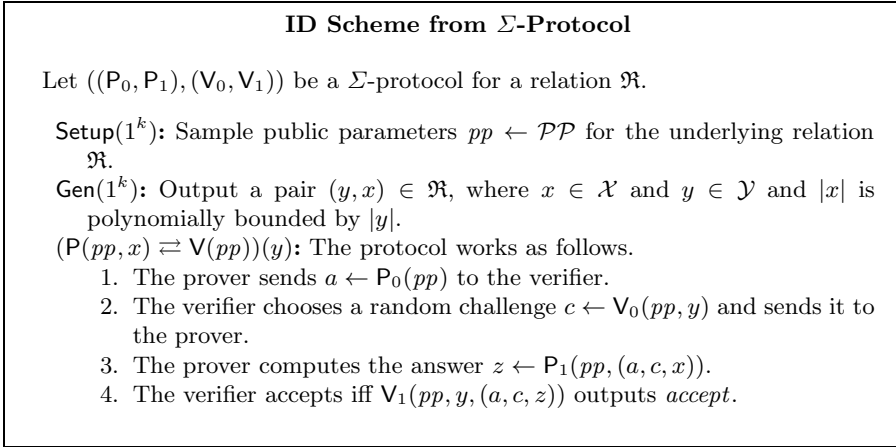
**ID Scheme from $\Sigma$-Protocol**

Let $((\mathsf{P}_0, \mathsf{P}_1), (\mathsf{V}_0, \mathsf{V}_1))$ be a $\Sigma$-protocol for a relation $\mathfrak{R}$.

$\mathsf{Setup}(1^k)$: Sample public parameters $pp \leftarrow \mathcal{PP}$ for the underlying relation $\mathfrak{R}$.

$\mathsf{Gen}(1^k)$: Output a pair $(y, x) \in \mathfrak{R}$, where $x \in \mathcal{X}$ and $y \in \mathcal{Y}$ and $|x|$ is polynomially bounded by $|y|$.

$(\mathsf{P}(pp, x) \rightleftarrows \mathsf{V}(pp))(y)$: The protocol works as follows.
1. The prover sends $a \leftarrow \mathsf{P}_0(pp)$ to the verifier.
2. The verifier chooses a random challenge $c \leftarrow \mathsf{V}_0(pp, y)$ and sends it to the prover.
3. The prover computes the answer $z \leftarrow \mathsf{P}_1(pp, (a, c, x))$.
4. The verifier accepts iff $\mathsf{V}_1(pp, y, (a, c, z))$ outputs *accept*.